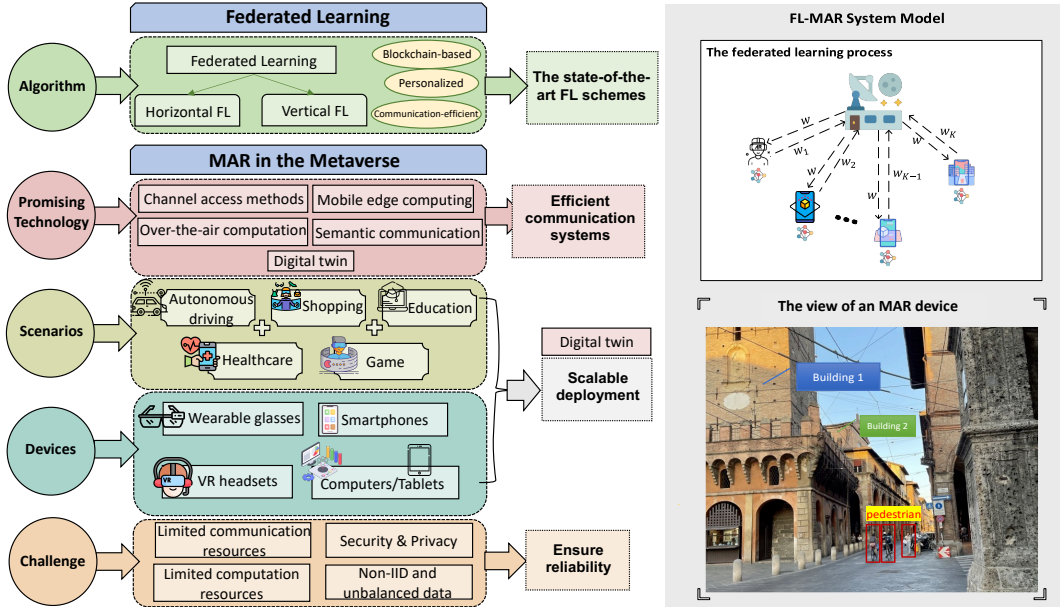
Federated Learning

Algorithm

Federated Learning

Blockchain-based

Personalized

Horizontal FL

Vertical FL

Communication-efficient

The state-of-the-art FL schemes

MAR in the Metaverse

Promising Technology

Channel access methods

Mobile edge computing

Over-the-air computation

Semantic communication

Digital twin

Efficient communication systems

Scenarios

Autonomous driving

Shopping

Education

Healthcare

Game

Digital twin

Scalable deployment

Devices

Wearable glasses

Smartphones

VR headsets

Computers/Tablets

Challenge

Limited communication resources

Security & Privacy

Limited computation resources

Non-IID and unbalanced data

Ensure reliability

FL-MAR System Model

The federated learning process

$w$ $w_1$ $w$ $w_2$ $w$ $w_{K-1}$ $w$ $w_K$

The view of an MAR device

Building 1

Building 2

pedestrian